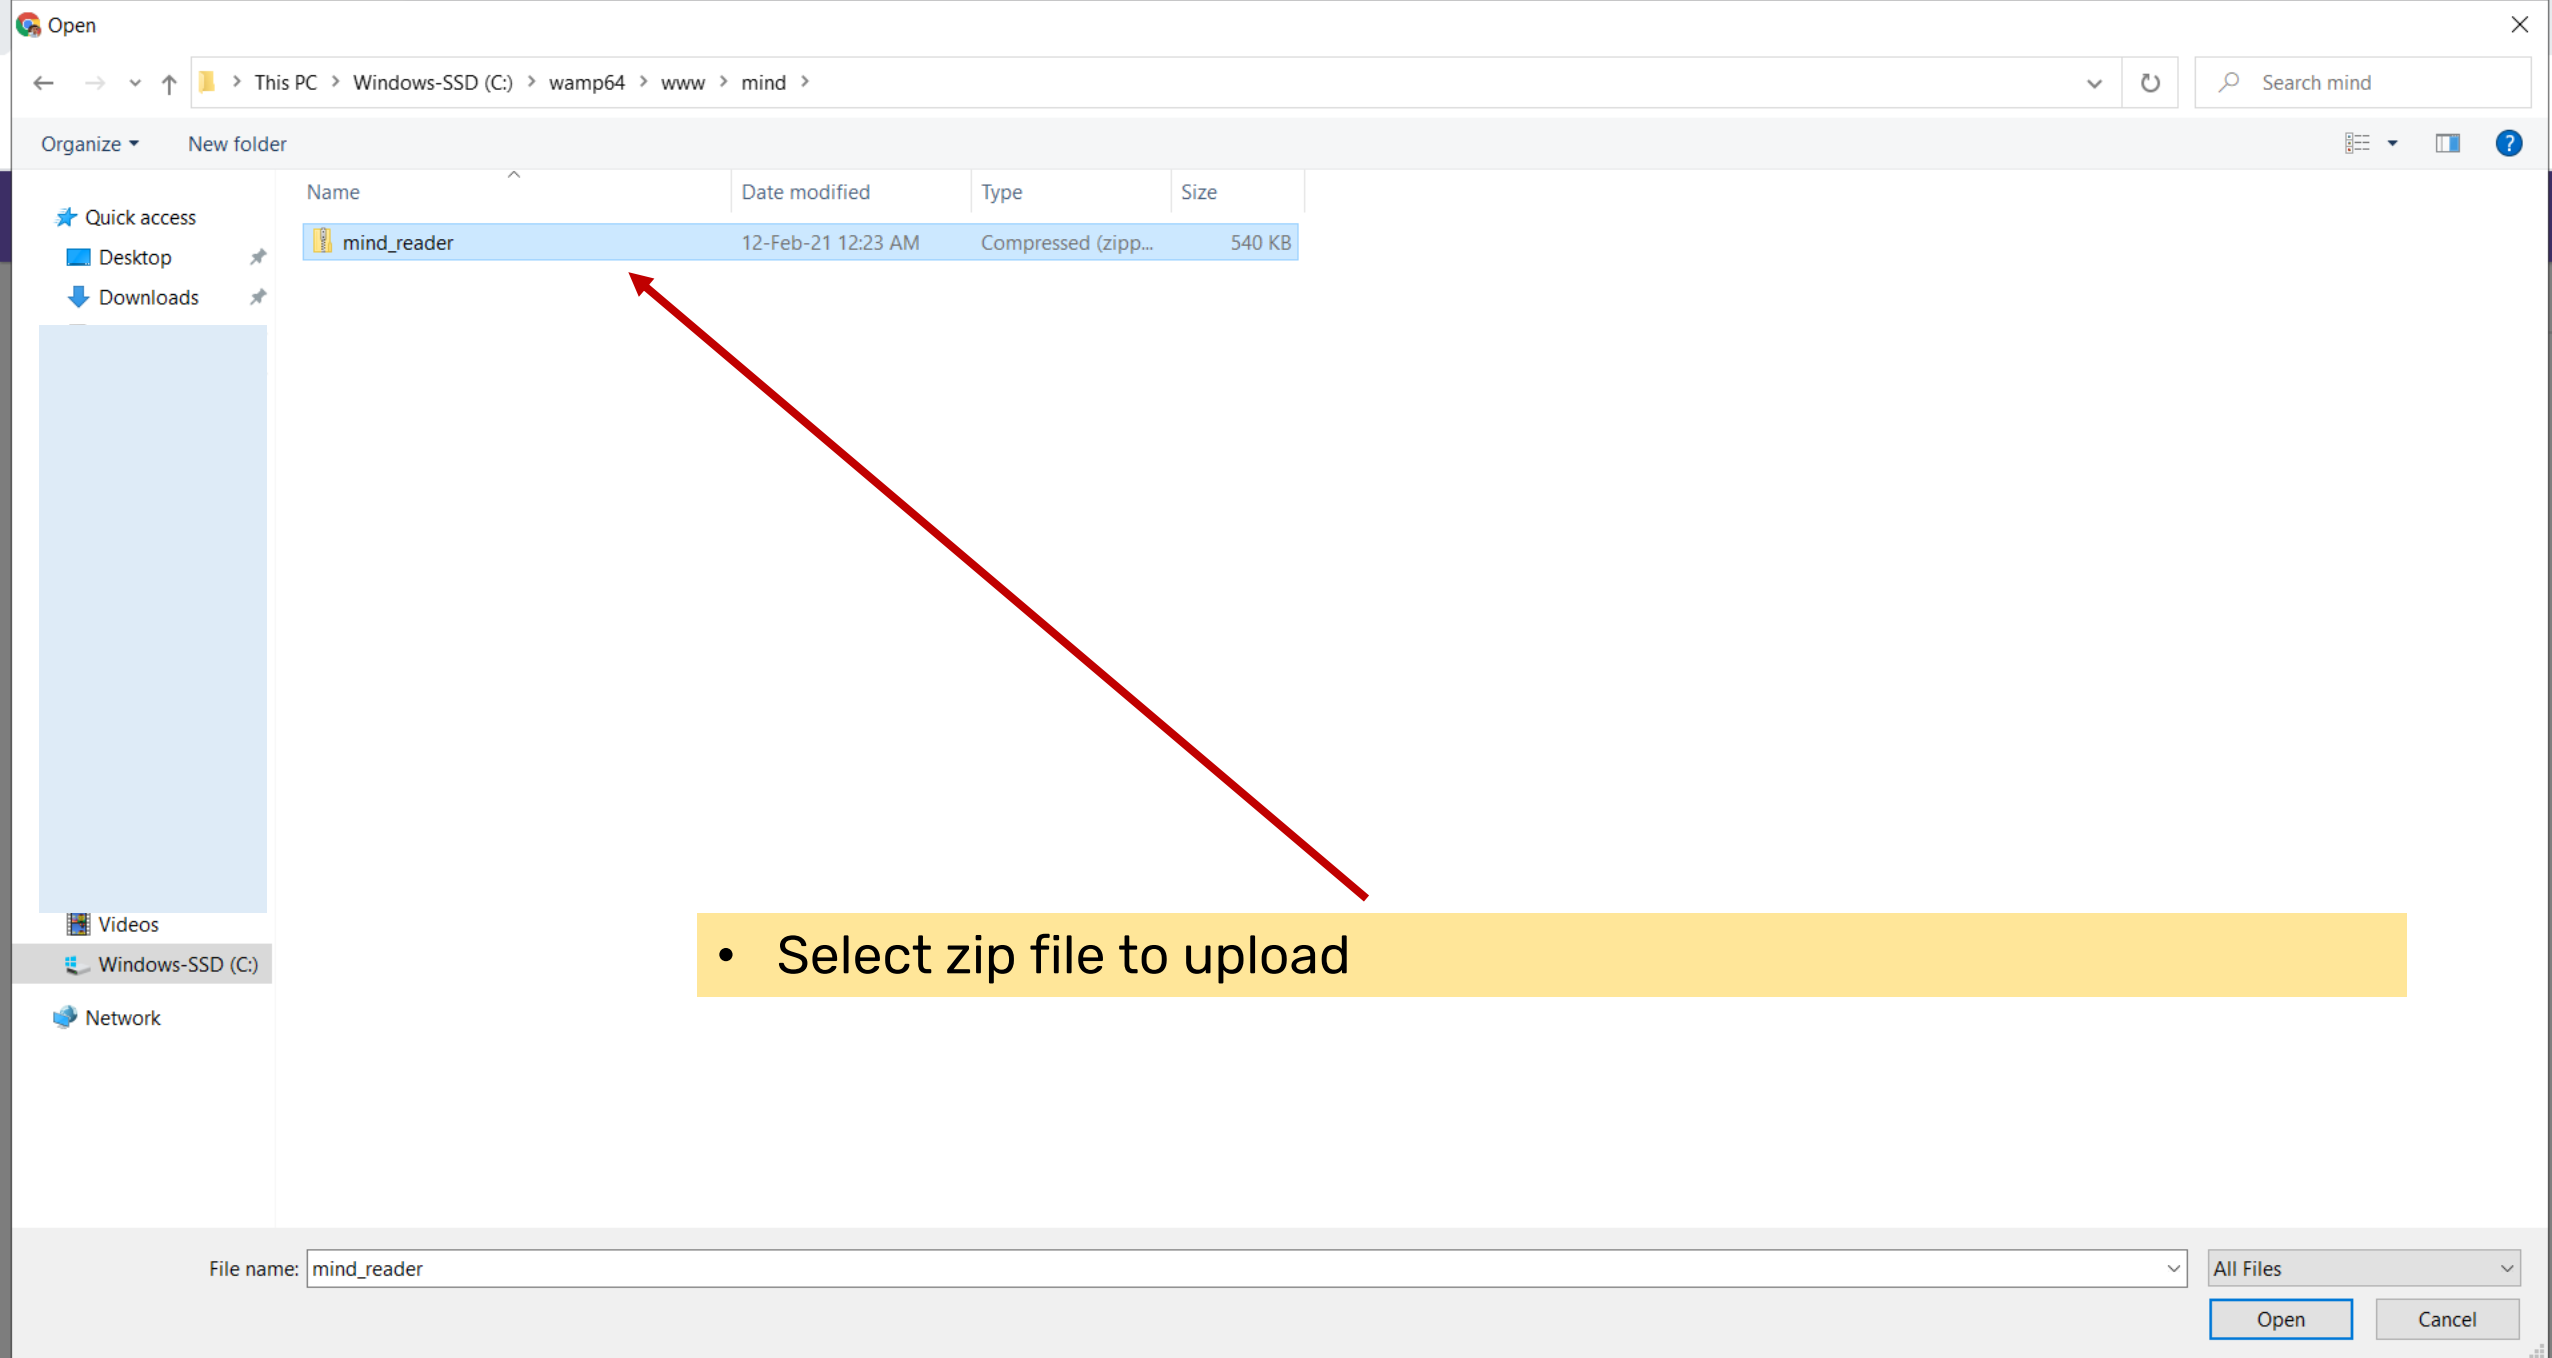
Open

This PC > Windows-SSD (C:) > wamp64 > www > mind >

Search mind

Organize ▾ New folder

Quick access
Desktop
Downloads
Videos
Windows-SSD (C:)
Network

| Name | Date modified | Type | Size |
|---|---|---|---|
| mind_reader | 12-Feb-21 12:23 AM | Compressed (zipp... | 540 KB |

• Select zip file to upload

File name: mind_reader

All Files

Open

Cancel